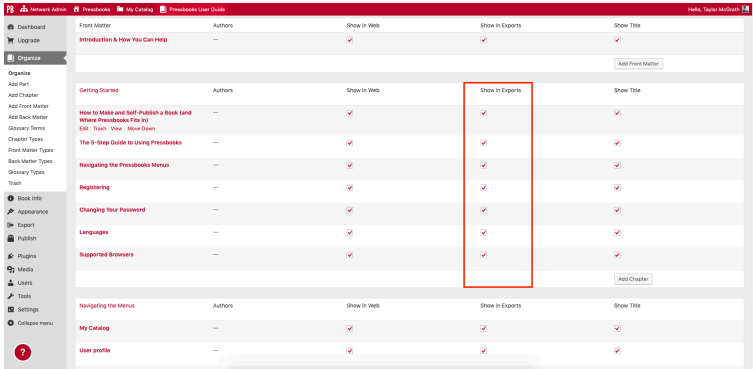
PB Network Admin Pressbooks My Catalog Pressbooks User Guide Hello, Taylor McGrath

Dashboard
Upgrade
Organize
Organize
Add Part
Add Chapter
Add Front Matter
Add Back Matter
Glossary Terms
Chapter Types
Front Matter Types
Back Matter Types
Glossary Types
Trash
Book Info
Appearance
Export
Publish
Plugins
Media
Users
Tools
Settings
Collapse menu

| Front Matter | Authors | Show in Web | Show in Exports | Show Title |
|---|---|---|---|---|
| Introduction & How You Can Help | — | ✓ | ✓ | ✓ |
| | | | | Add Front Matter |

| Getting Started | Authors | Show in Web | Show in Exports | Show Title |
|---|---|---|---|---|
| How to Make and Self-Publish a Book (and Where Pressbooks Fits in) Edit \| Trash \| View \| Move Down | — | ✓ | ✓ | ✓ |
| The 5-Step Guide to Using Pressbooks | — | ✓ | ✓ | ✓ |
| Navigating the Pressbooks Menus | — | ✓ | ✓ | ✓ |
| Registering | — | ✓ | ✓ | ✓ |
| Changing Your Password | — | ✓ | ✓ | ✓ |
| Languages | — | ✓ | ✓ | ✓ |
| Supported Browsers | — | ✓ | ✓ | ✓ |
| | | | | Add Chapter |

| Navigating the Menus | Authors | Show in Web | Show in Exports | Show Title |
|---|---|---|---|---|
| My Catalog | — | ✓ | ✓ | ✓ |
| User profile | — | ✓ | ✓ | ✓ |